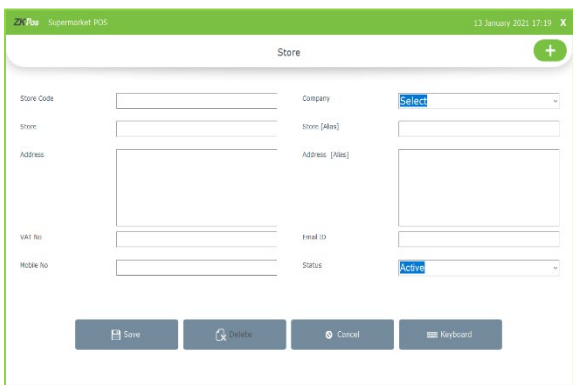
ZKPos Supermarket POS

13 January 2021 17:19 X

Store

+

Store Code

Company

Select

Store

Store [Alias]

Address

Address [Alias]

VAT No

Email ID

Mobile No

Status

Active

Save

Delete

Cancel

Keyboard